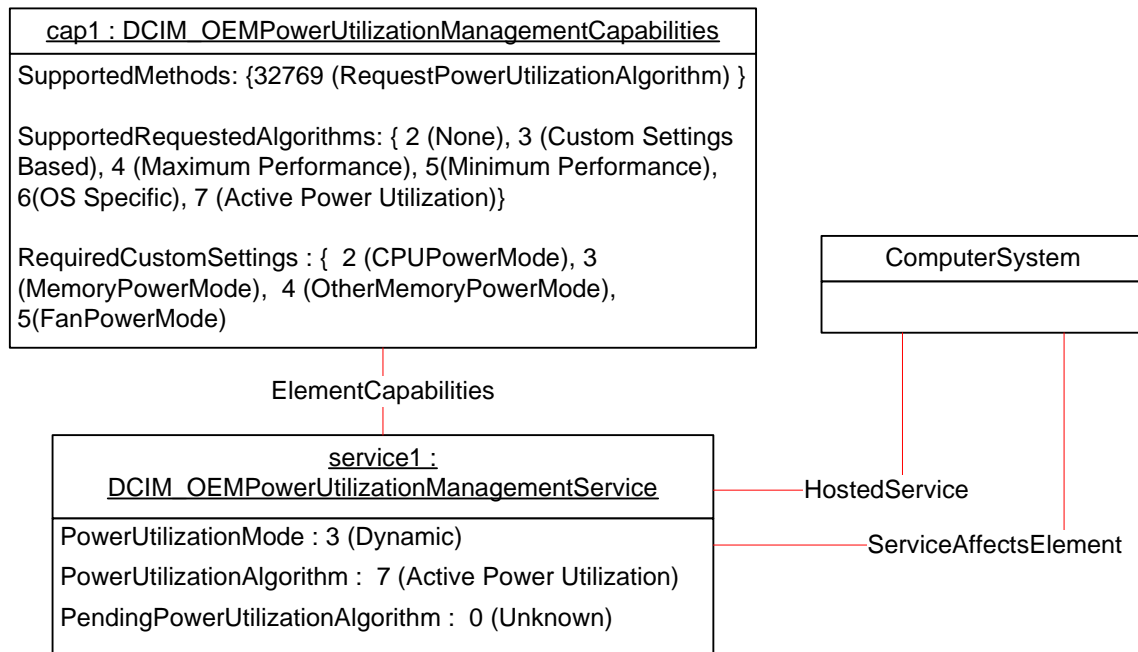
cap1 : DCIM_OEMPowerUtilizationManagementCapabilities

SupportedMethods: {32769 (RequestPowerUtilizationAlgorithm) }

SupportedRequestedAlgorithms: { 2 (None), 3 (Custom Settings Based), 4 (Maximum Performance), 5(Minimum Performance), 6(OS Specific), 7 (Active Power Utilization)}

RequiredCustomSettings : { 2 (CPUPowerMode), 3 (MemoryPowerMode), 4 (OtherMemoryPowerMode), 5(FanPowerMode)

ComputerSystem

ElementCapabilities

service1 : DCIM_OEMPowerUtilizationManagementService

PowerUtilizationMode : 3 (Dynamic)

PowerUtilizationAlgorithm : 7 (Active Power Utilization)

PendingPowerUtilizationAlgorithm : 0 (Unknown)

HostedService

ServiceAffectsElement